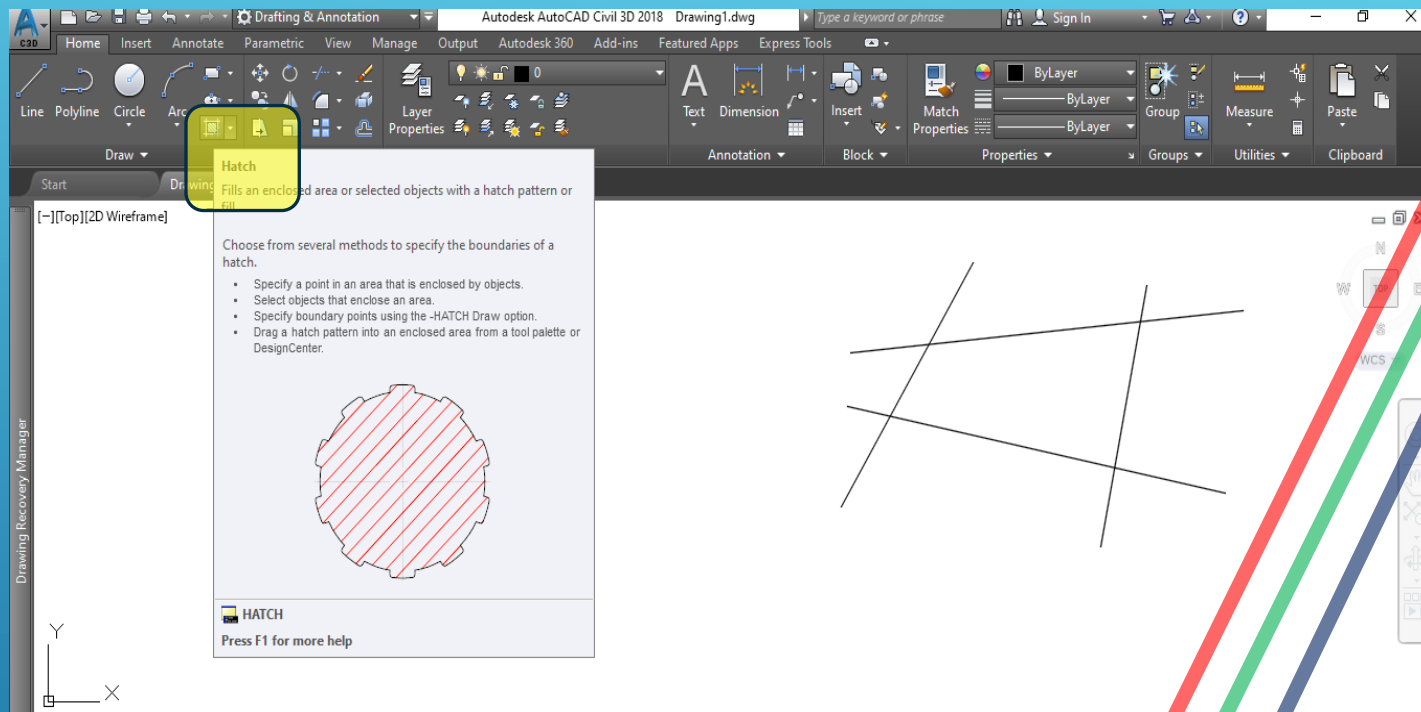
C3D Drafting & Annotation Autodesk AutoCAD Civil 3D 2018 Drawing1.dwg Type a keyword or phrase Sign In

Home Insert Annotate Parametric View Manage Output Autodesk 360 Add-ins Featured Apps Express Tools

Line Polyline Circle Arc

Draw

Layer Properties

0

Text Dimension

Annotation

Insert

Block

Match Properties

ByLayer

ByLayer

ByLayer

Properties

Group

Groups

Measure

Utilities

Paste

Clipboard

Start Drawing

[−][Top][2D Wireframe]

Hatch

Fills an enclosed area or selected objects with a hatch pattern or fill.

Choose from several methods to specify the boundaries of a hatch.

• Specify a point in an area that is enclosed by objects.
• Select objects that enclose an area.
• Specify boundary points using the -HATCH Draw option.
• Drag a hatch pattern into an enclosed area from a tool palette or DesignCenter.

HATCH

Press F1 for more help

Drawing Recovery Manager

N W TOP E S WCS

Y X